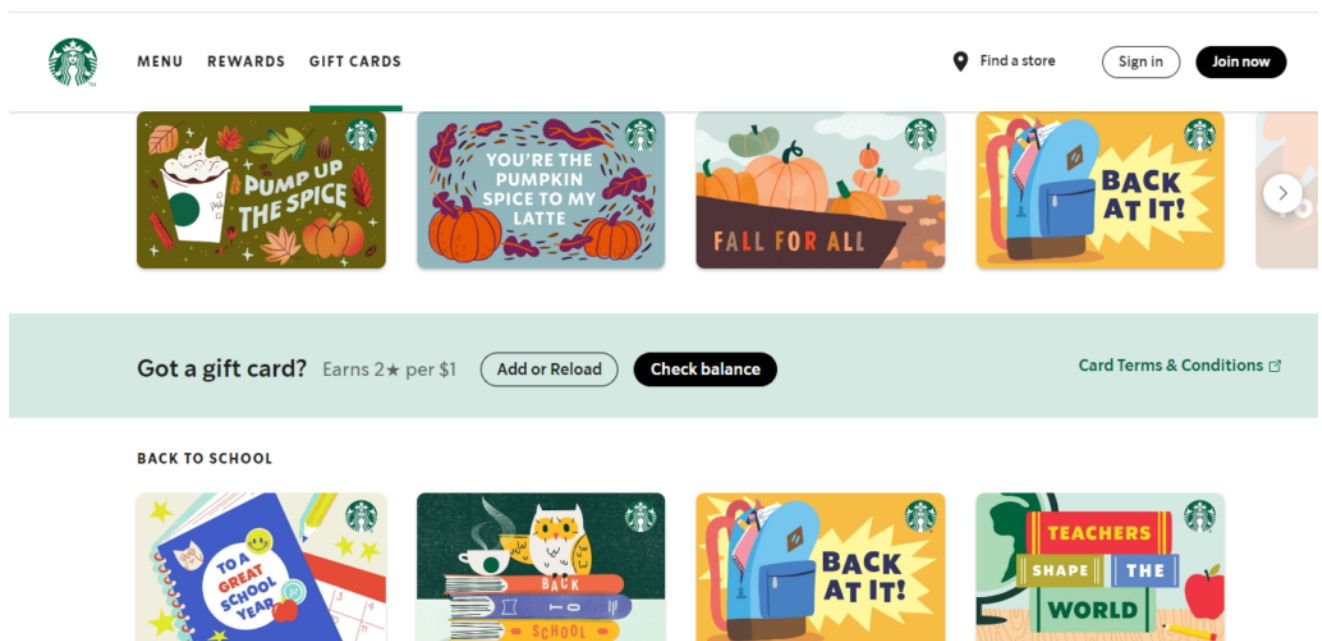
MENU REWARDS GIFT CARDS

Find a store Sign in Join now

PUMP UP THE SPICE

YOU'RE THE PUMPKIN SPICE TO MY LATTE

FALL FOR ALL

BACK AT IT!

Got a gift card? Earns 2★ per $1 Add or Reload Check balance

Card Terms & Conditions

BACK TO SCHOOL

TO A GREAT SCHOOL YEAR

BACK TO SCHOOL

BACK AT IT!

TEACHERS SHAPE THE WORLD